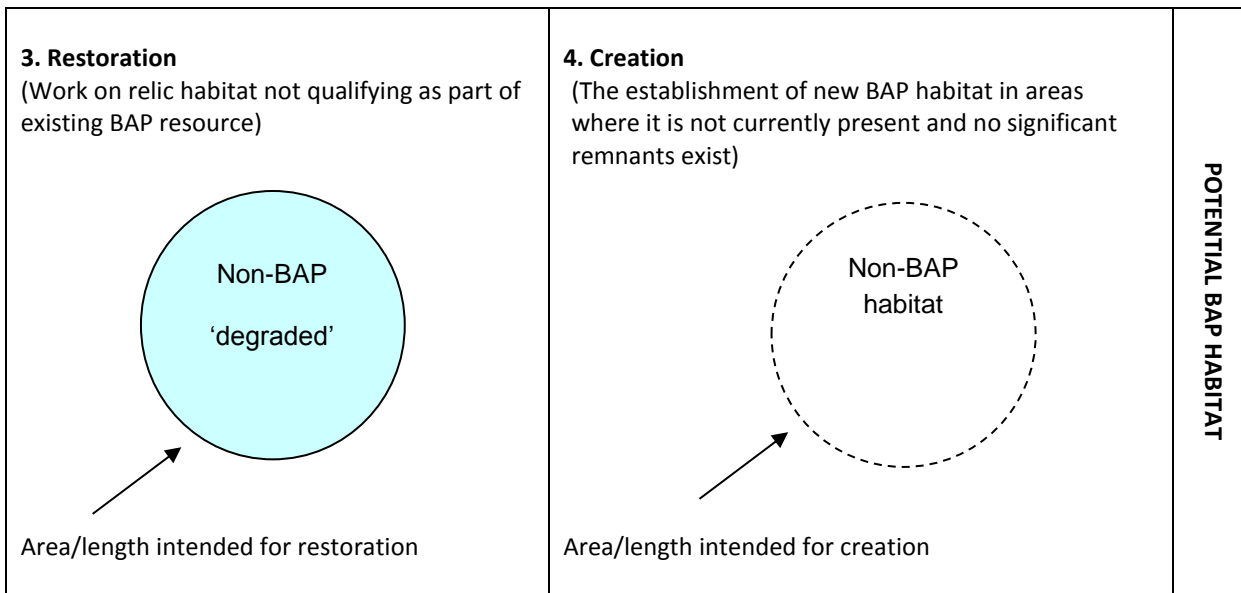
| 3. Restoration<br>(Work on relic habitat not qualifying as part of existing BAP resource)<br><br>Non-BAP<br>'degraded'<br><br>Area/length intended for restoration | 4. Creation<br>(The establishment of new BAP habitat in areas where it is not currently present and no significant remnants exist)<br><br>Non-BAP<br>habitat<br><br>Area/length intended for creation | POTENTIAL BAP HABITAT |
|---|---|---|